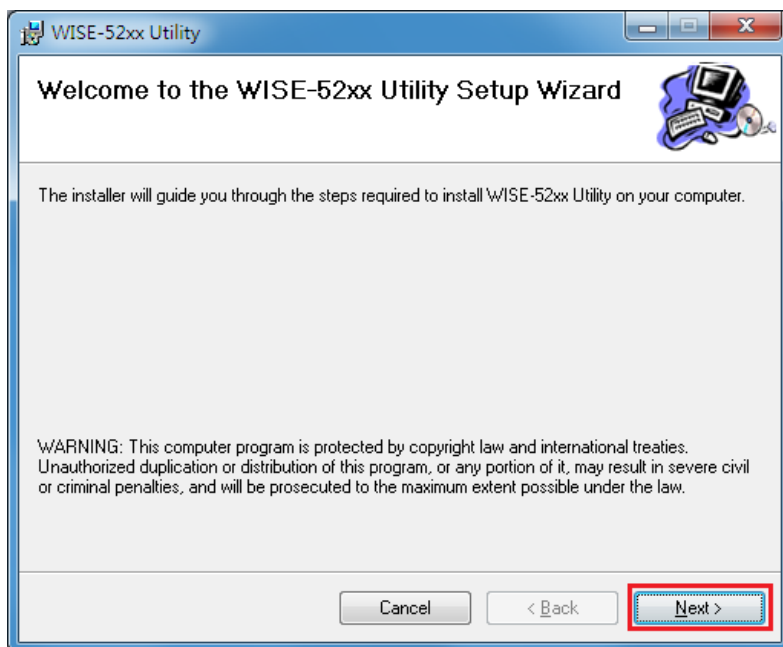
WISE-52xx Utility

Welcome to the WISE-52xx Utility Setup Wizard

The installer will guide you through the steps required to install WISE-52xx Utility on your computer.

WARNING: This computer program is protected by copyright law and international treaties. Unauthorized duplication or distribution of this program, or any portion of it, may result in severe civil or criminal penalties, and will be prosecuted to the maximum extent possible under the law.

Cancel

< Back

Next >